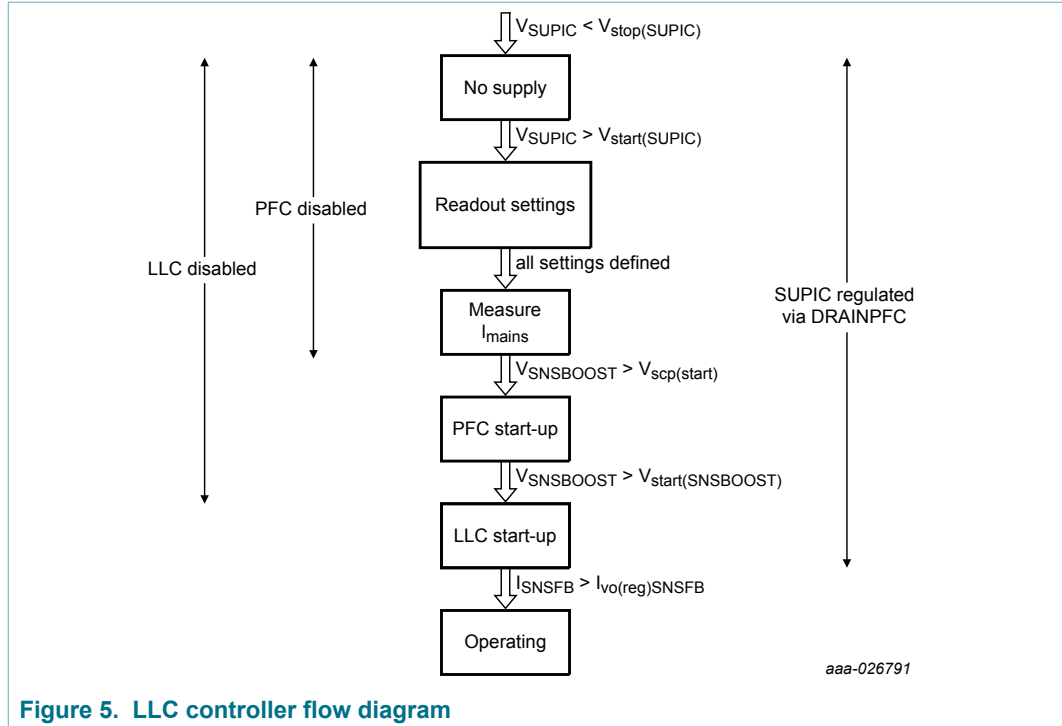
$V_{SUPIC} < V_{stop(SUPIC)}$

No supply

$V_{SUPIC} > V_{start(SUPIC)}$

PFC disabled

Readout settings

LLC disabled

all settings defined

SUPIC regulated via DRAINPFC

Measure $I_{mains}$

$V_{SNSBOOST} > V_{scp(start)}$

PFC start-up

$V_{SNSBOOST} > V_{start(SNSBOOST)}$

LLC start-up

$I_{SNSFB} > I_{vo(reg)SNSFB}$

Operating

aaa-026791

Figure 5. LLC controller flow diagram